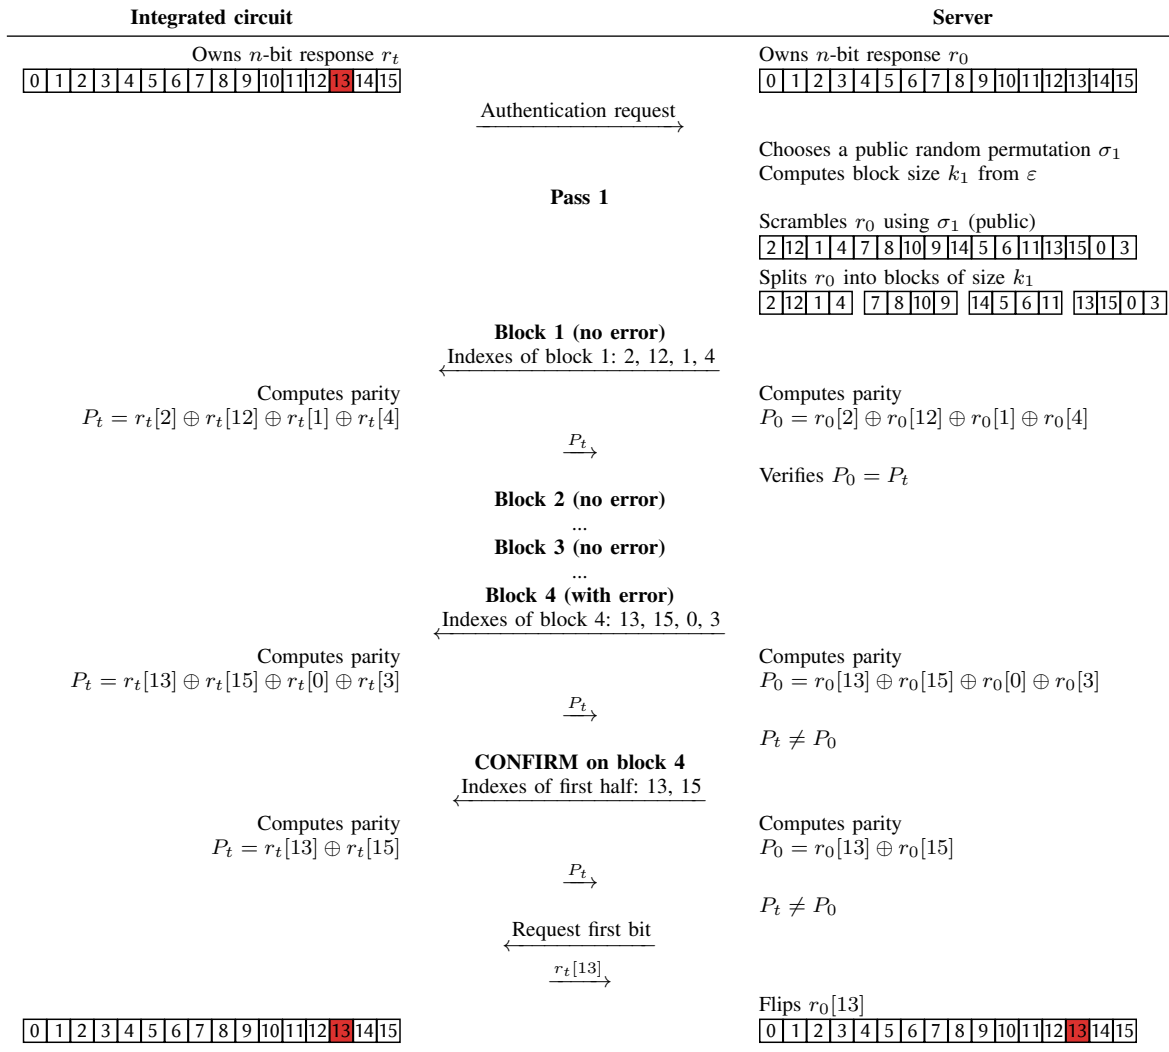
Integrated circuit

Server

Owns $n$-bit response $r_t$

| 0 | 1 | 2 | 3 | 4 | 5 | 6 | 7 | 8 | 9 | 10 | 11 | 12 | 13 | 14 | 15 |
|---|---|---|---|---|---|---|---|---|---|---|---|---|---|---|---|

Owns $n$-bit response $r_0$

| 0 | 1 | 2 | 3 | 4 | 5 | 6 | 7 | 8 | 9 | 10 | 11 | 12 | 13 | 14 | 15 |
|---|---|---|---|---|---|---|---|---|---|---|---|---|---|---|---|

Authentication request

Chooses a public random permutation $\sigma_1$
Computes block size $k_1$ from $\varepsilon$

Pass 1

Scrambles $r_0$ using $\sigma_1$ (public)

| 2 | 12 | 1 | 4 | 7 | 8 | 10 | 9 | 14 | 5 | 6 | 11 | 13 | 15 | 0 | 3 |
|---|---|---|---|---|---|---|---|---|---|---|---|---|---|---|---|

Splits $r_0$ into blocks of size $k_1$

| 2 | 12 | 1 | 4 |
|---|---|---|---|

| 7 | 8 | 10 | 9 |
|---|---|---|---|

| 14 | 5 | 6 | 11 |
|---|---|---|---|

| 13 | 15 | 0 | 3 |
|---|---|---|---|

Block 1 (no error)
Indexes of block 1: 2, 12, 1, 4

Computes parity
$P_t = r_t[2] \oplus r_t[12] \oplus r_t[1] \oplus r_t[4]$

Computes parity
$P_0 = r_0[2] \oplus r_0[12] \oplus r_0[1] \oplus r_0[4]$

$P_t$

Verifies $P_0 = P_t$

Block 2 (no error)
...
Block 3 (no error)
...
Block 4 (with error)
Indexes of block 4: 13, 15, 0, 3

Computes parity
$P_t = r_t[13] \oplus r_t[15] \oplus r_t[0] \oplus r_t[3]$

Computes parity
$P_0 = r_0[13] \oplus r_0[15] \oplus r_0[0] \oplus r_0[3]$

$P_t$

$P_t \neq P_0$

CONFIRM on block 4
Indexes of first half: 13, 15

Computes parity
$P_t = r_t[13] \oplus r_t[15]$

Computes parity
$P_0 = r_0[13] \oplus r_0[15]$

$P_t$

$P_t \neq P_0$

Request first bit

$r_t[13]$

Flips $r_0[13]$

| 0 | 1 | 2 | 3 | 4 | 5 | 6 | 7 | 8 | 9 | 10 | 11 | 12 | 13 | 14 | 15 |
|---|---|---|---|---|---|---|---|---|---|---|---|---|---|---|---|

| 0 | 1 | 2 | 3 | 4 | 5 | 6 | 7 | 8 | 9 | 10 | 11 | 12 | 13 | 14 | 15 |
|---|---|---|---|---|---|---|---|---|---|---|---|---|---|---|---|